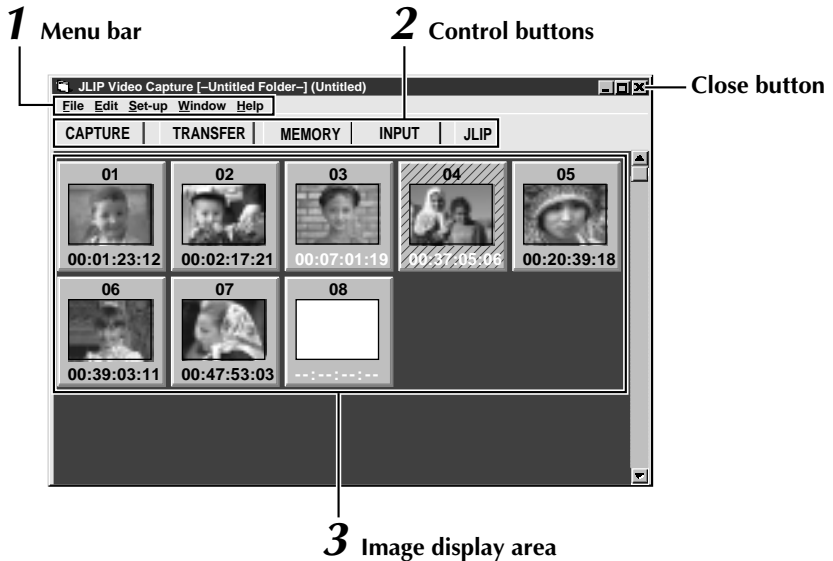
1 Menu bar
2 Control buttons
Close button

JLIP Video Capture [–Untitled Folder–] (Untitled)

File Edit Set-up Window Help

CAPTURE | TRANSFER | MEMORY | INPUT | JLIP

01
00:01:23:12

02
00:02:17:21

03
00:07:01:19

04
00:37:05:06

05
00:20:39:18

06
00:39:03:11

07
00:47:53:03

08
--:--:--:--

3 Image display area